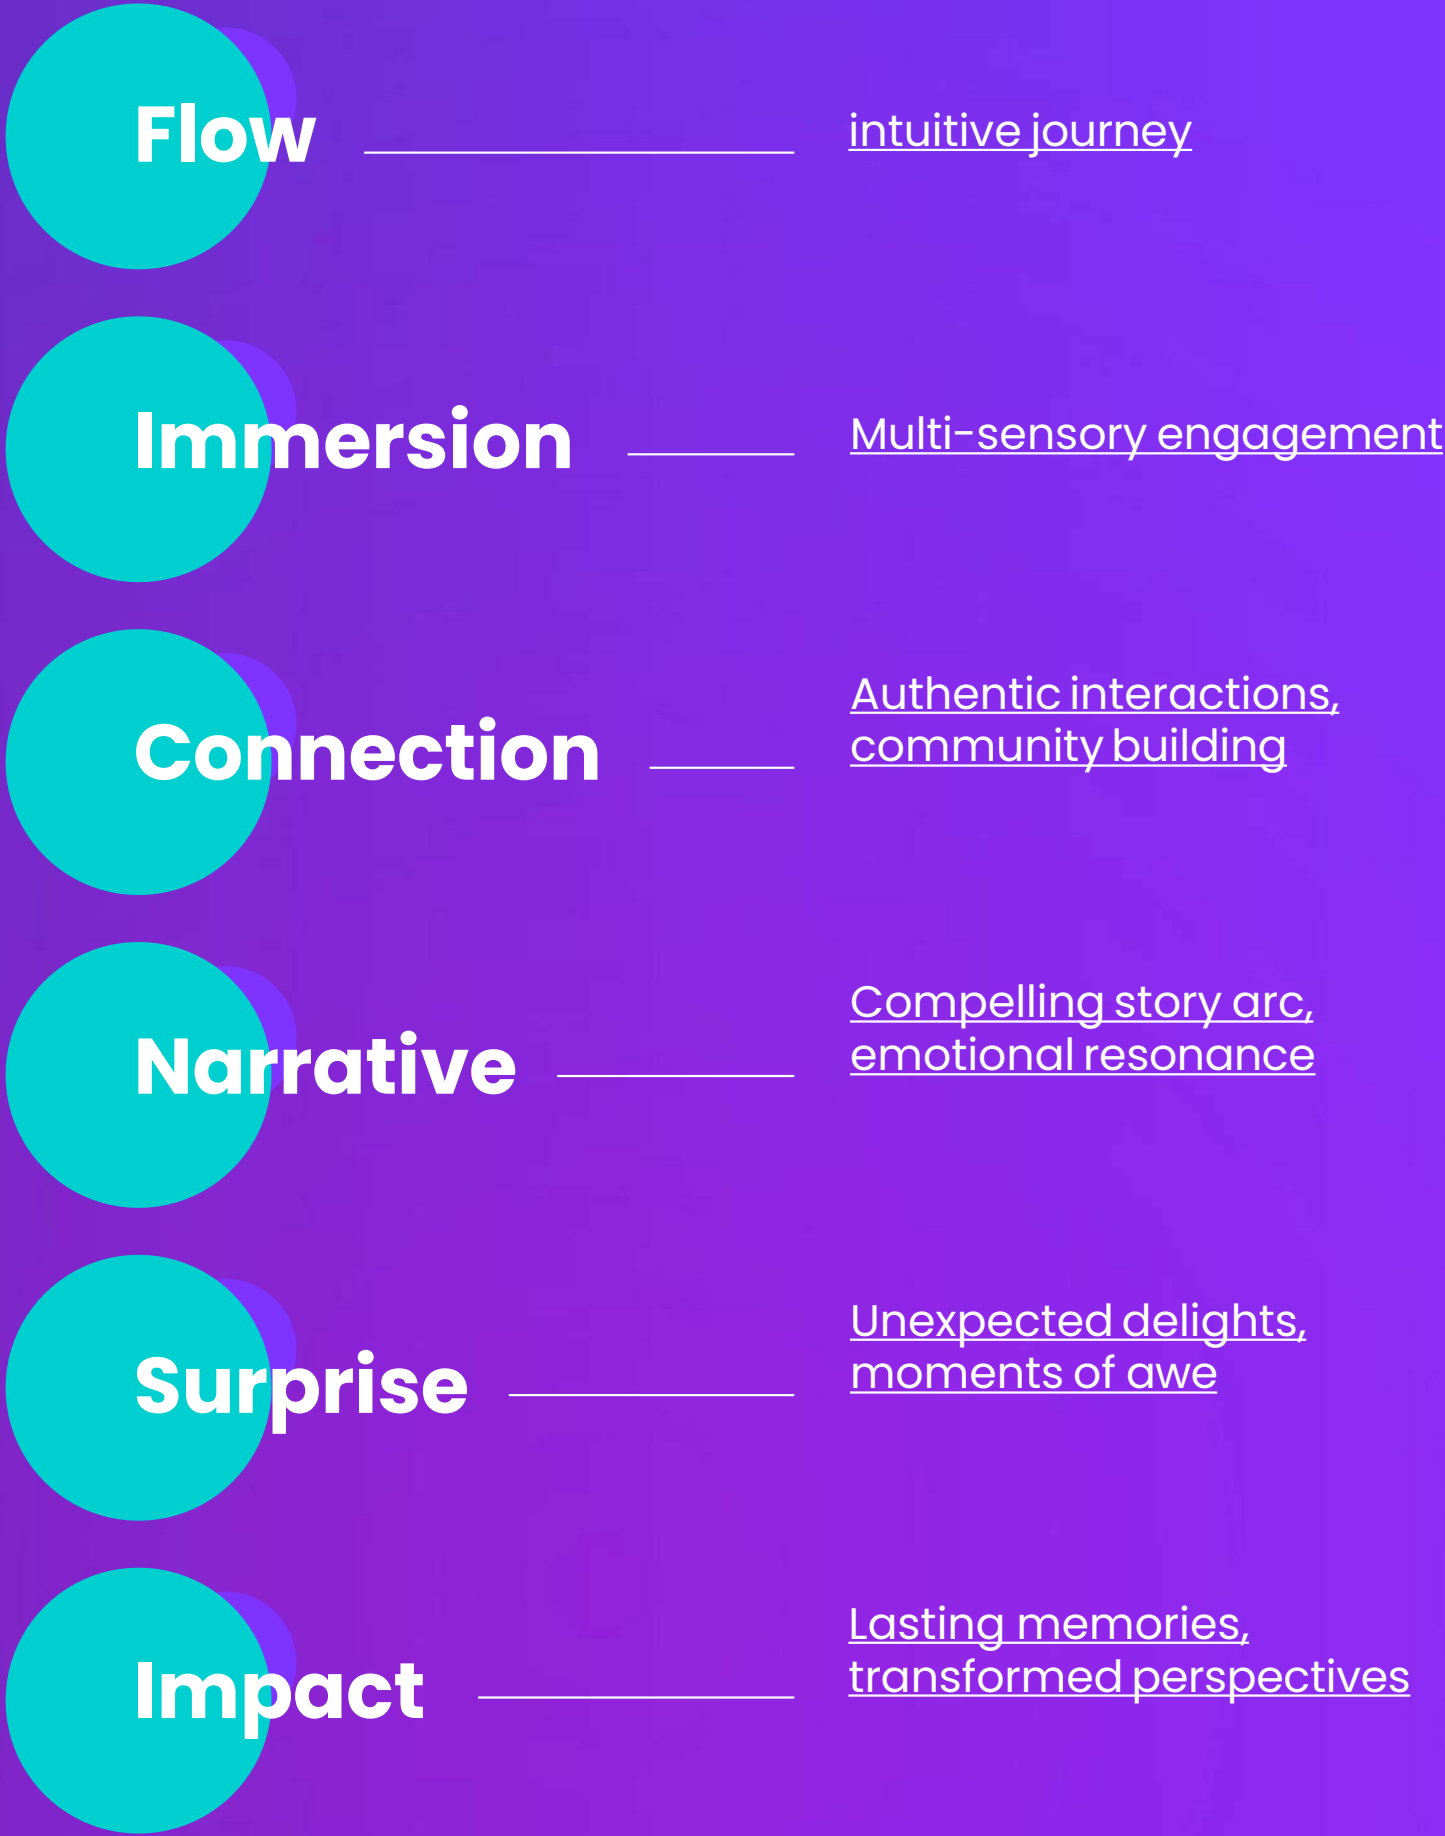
Flow

intuitive journey

Immersion

Multi-sensory engagement

Connection

Authentic interactions, community building

Narrative

Compelling story arc, emotional resonance

Surprise

Unexpected delights, moments of awe

Impact

Lasting memories, transformed perspectives